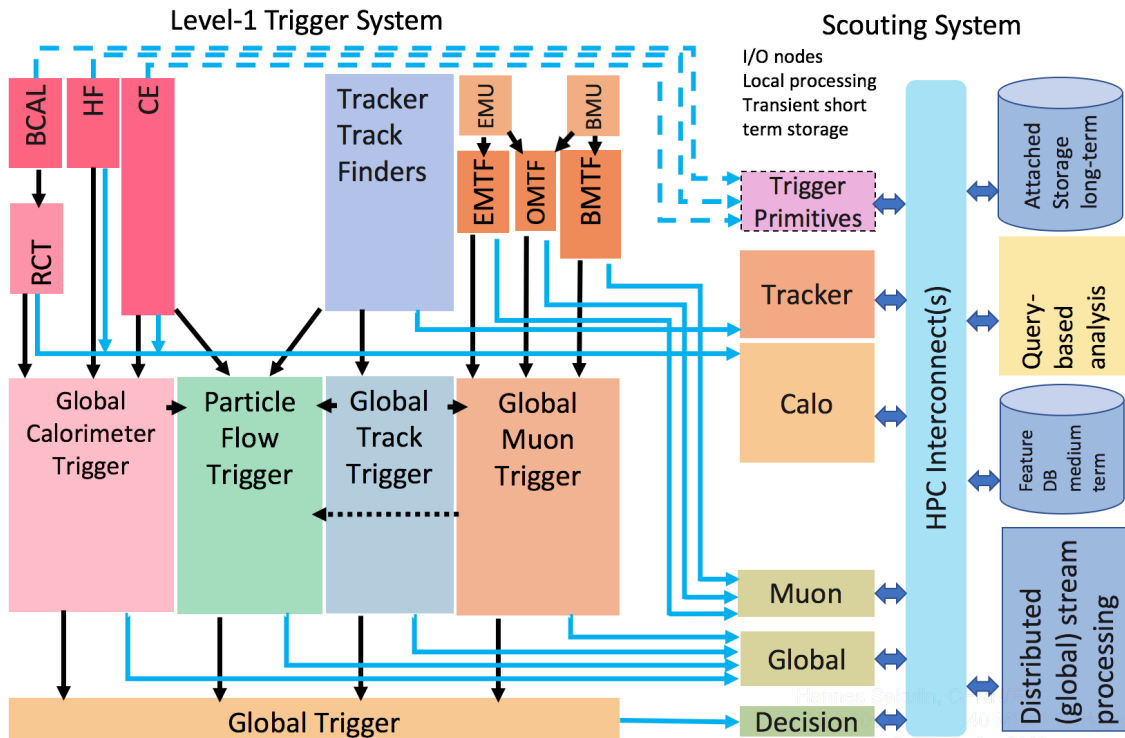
Level-1 Trigger System

Scouting System

I/O nodes
Local processing
Transient short term storage

BCAL

HF

CE

RCT

Tracker Track Finders

EMU

BMU

EMTF

OMTF

BMTF

Trigger Primitives

Tracker

Calo

Muon

Global

Decision

HPC Interconnect(s)

Attached Storage long-term

Query-based analysis

Feature DB medium term

Distributed (global) stream processing

Global Calorimeter Trigger

Particle Flow Trigger

Global Track Trigger

Global Muon Trigger

Global Trigger

Hannes Sakulin, C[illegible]